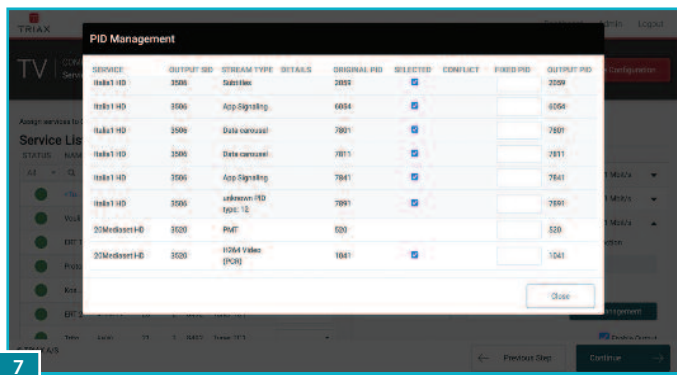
TRIAX

TV

Assign services to

Service List

STATUS

Admin Logout

Configuration

PID Management

| SERVICE | OUTPUT SID | STREAM TYPE | DETAILS | ORIGINAL PID | SELECTED | CONFLICT | FIXED PID | OUTPUT PID |
|---|---|---|---|---|---|---|---|---|
| Italia1 HD | 3506 | Subtitles | | 2059 | ☑ | | | 2059 |
| Italia1 HD | 3506 | App Signalling | | 6084 | ☑ | | | 6084 |
| Italia1 HD | 3506 | Data carousel | | 7801 | ☑ | | | 7801 |
| Italia1 HD | 3506 | Data carousel | | 7811 | ☑ | | | 7811 |
| Italia1 HD | 3506 | App Signalling | | 7841 | ☑ | | | 7841 |
| Italia1 HD | 3506 | unknown PID type: 13 | | 7891 | ☑ | | | 7891 |
| 20Mediaset HD | 3520 | PMT | | 520 | | | | 520 |
| 20Mediaset HD | 3520 | H264 Video (PCR) | | 1041 | ☑ | | | 1041 |

Close

Mbit/s

Mbit/s

Mbit/s

Previous Step

Continue

7